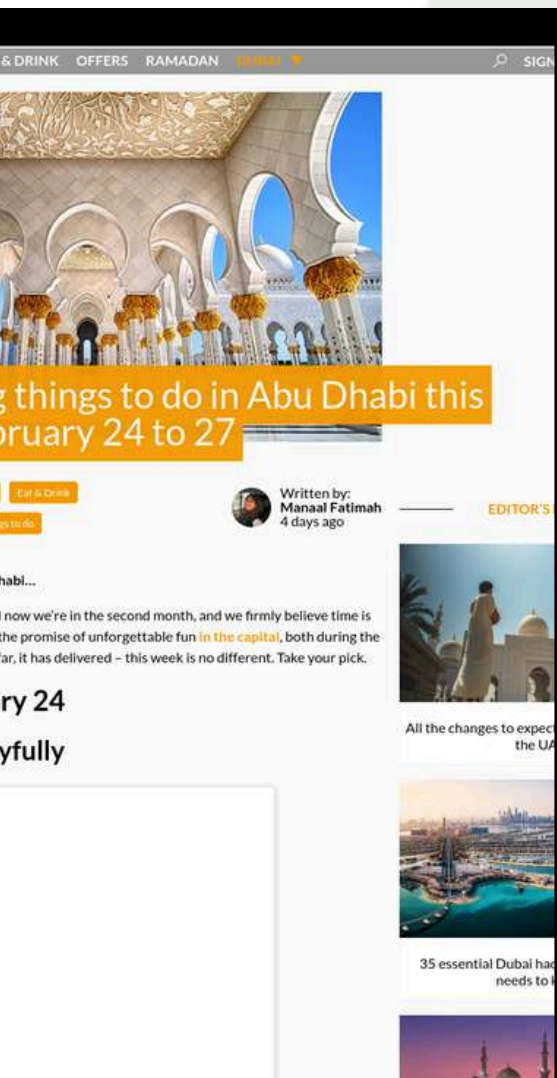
& DRINK OFFERS RAMADAN DUBAI ▼ SIGN

g things to do in Abu Dhabi this ruary 24 to 27

Eat & Drink
gs to do

Written by:
Manaal Fatimah
4 days ago

EDITOR'S

habi...

l now we're in the second month, and we firmly believe time is the promise of unforgettable fun in the capital, both during the far, it has delivered – this week is no different. Take your pick.

ry 24

yfully

All the changes to expect the UA

35 essential Dubai hac needs to k